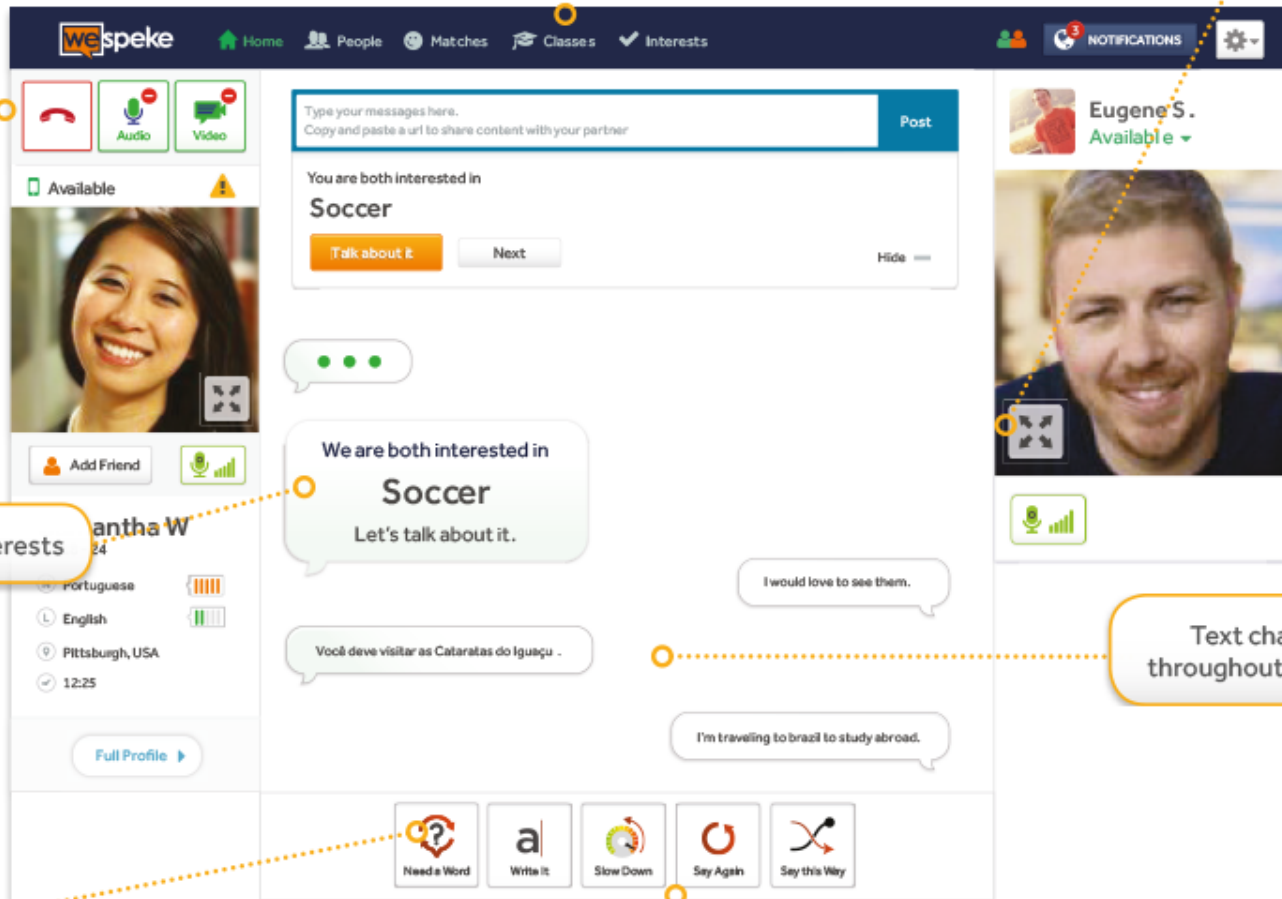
wespeke Home People Matches Classes Interests

3 NOTIFICATIONS

Audio Video

Available

Add Friend

erests

antha W

24

Portuguese

English

Pittsburgh, USA

12:25

Full Profile

Type your messages here.
Copy and paste a url to share content with your partner

Post

You are both interested in

Soccer

Talk about it Next Hide

We are both interested in

Soccer

Let's talk about it.

I would love to see them.

Você deve visitar as Cataratas do Iguaçu .

I'm traveling to brazil to study abroad.

Need a Word Write It Slow Down Say Again Say this Way

Eugene S.

Available

Text cha
throughout